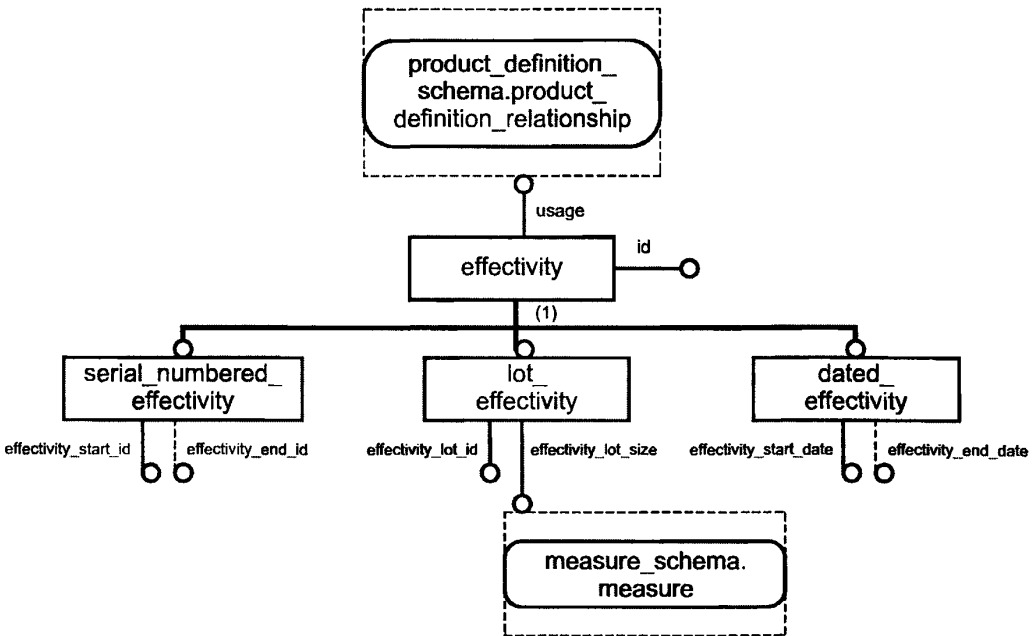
product_definition_schema.product_definition_relationship

usage

effectivity

id

(1)

serial_numbered_effectivity

lot_effectivity

dated_effectivity

effectivity_start_id

effectivity_end_id

effectivity_lot_id

effectivity_lot_size

effectivity_start_date

effectivity_end_date

measure_schema.measure